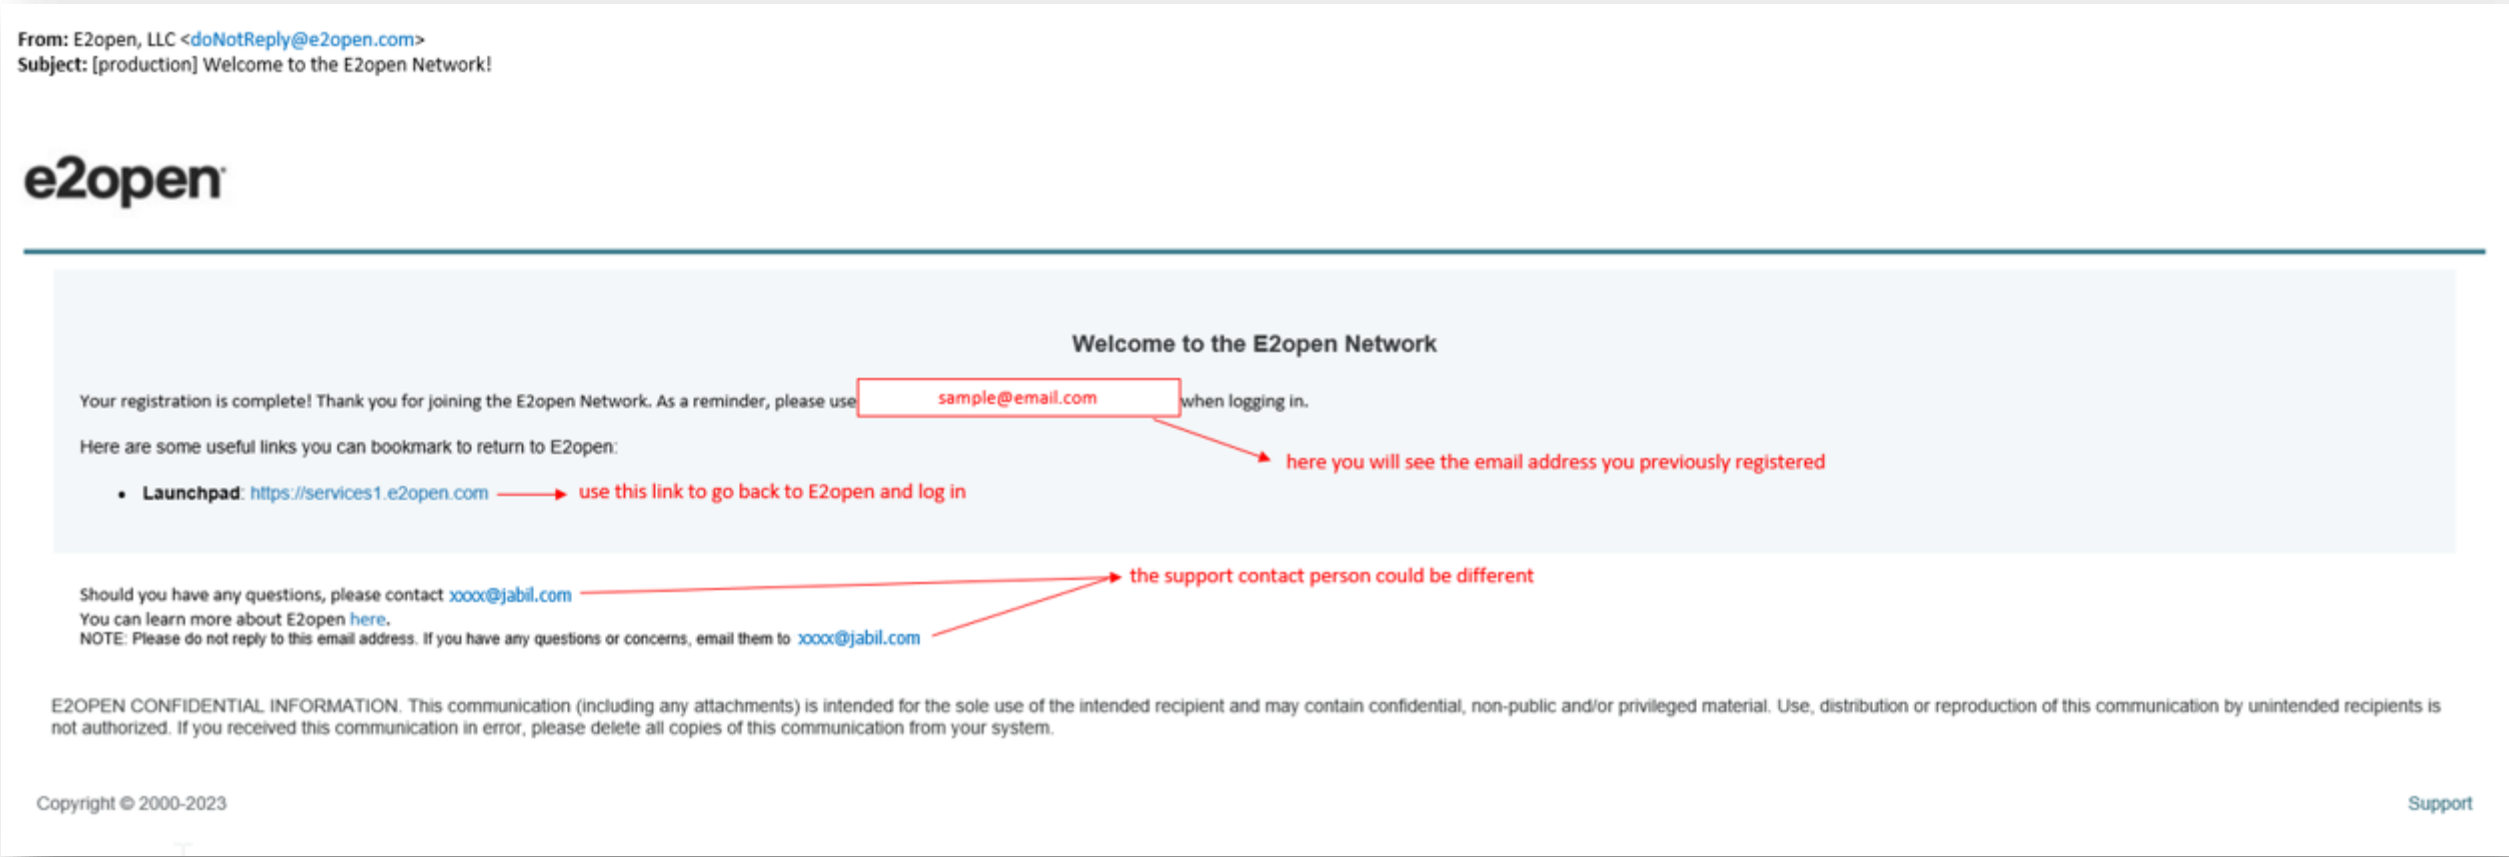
From: E2open, LLC <doNotReply@e2open.com>
Subject: [production] Welcome to the E2open Network!

e2open

Welcome to the E2open Network

Your registration is complete! Thank you for joining the E2open Network. As a reminder, please use sample@email.com when logging in.

here you will see the email address you previously registered

Here are some useful links you can bookmark to return to E2open:

• Launchpad: https://services1.e2open.com use this link to go back to E2open and log in

the support contact person could be different

Should you have any questions, please contact xxxx@jabil.com
You can learn more about E2open here.
NOTE: Please do not reply to this email address. If you have any questions or concerns, email them to xxxx@jabil.com

E2OPEN CONFIDENTIAL INFORMATION. This communication (including any attachments) is intended for the sole use of the intended recipient and may contain confidential, non-public and/or privileged material. Use, distribution or reproduction of this communication by unintended recipients is not authorized. If you received this communication in error, please delete all copies of this communication from your system.

Copyright © 2000-2023

Support